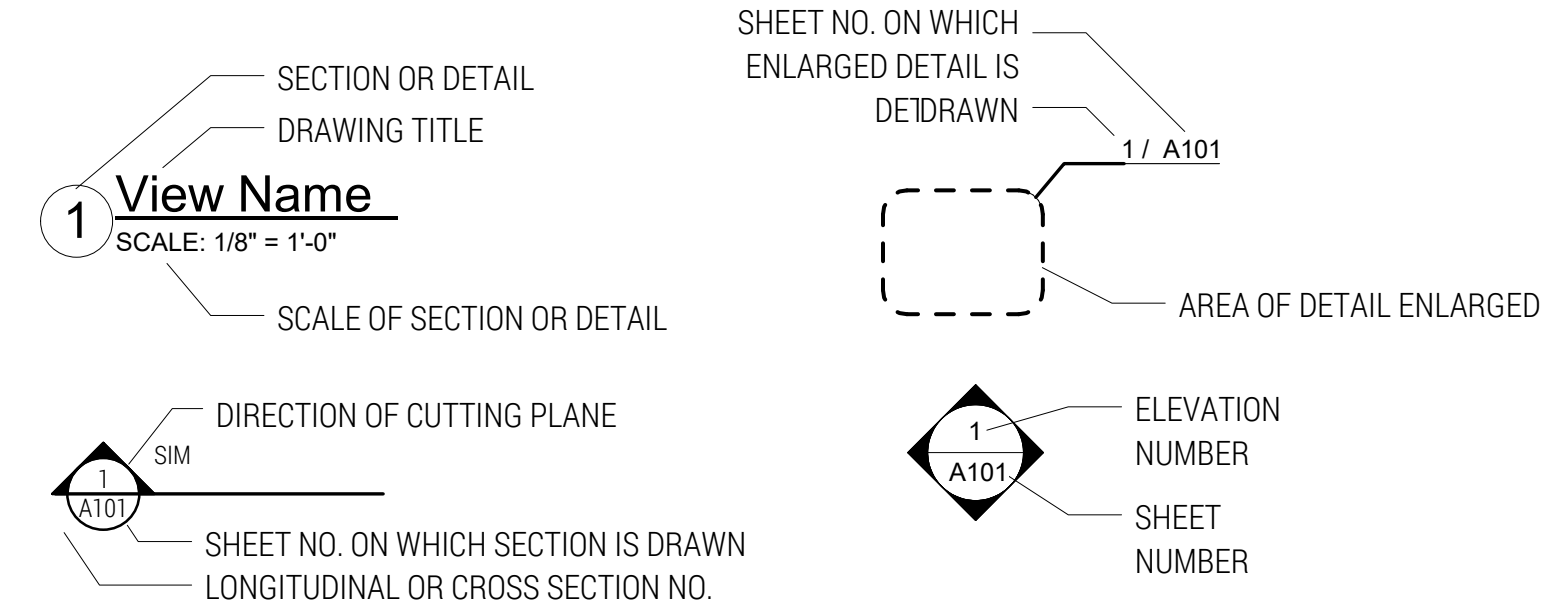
SECTION OR DETAIL

DRAWING TITLE

1 View Name

SCALE: 1/8" = 1'-0"

SCALE OF SECTION OR DETAIL

SHEET NO. ON WHICH ENLARGED DETAIL IS

DETDRAWN

1 / A101

AREA OF DETAIL ENLARGED

DIRECTION OF CUTTING PLANE

SIM

1

A101

SHEET NO. ON WHICH SECTION IS DRAWN

LONGITUDINAL OR CROSS SECTION NO.

1

A101

ELEVATION NUMBER

SHEET NUMBER